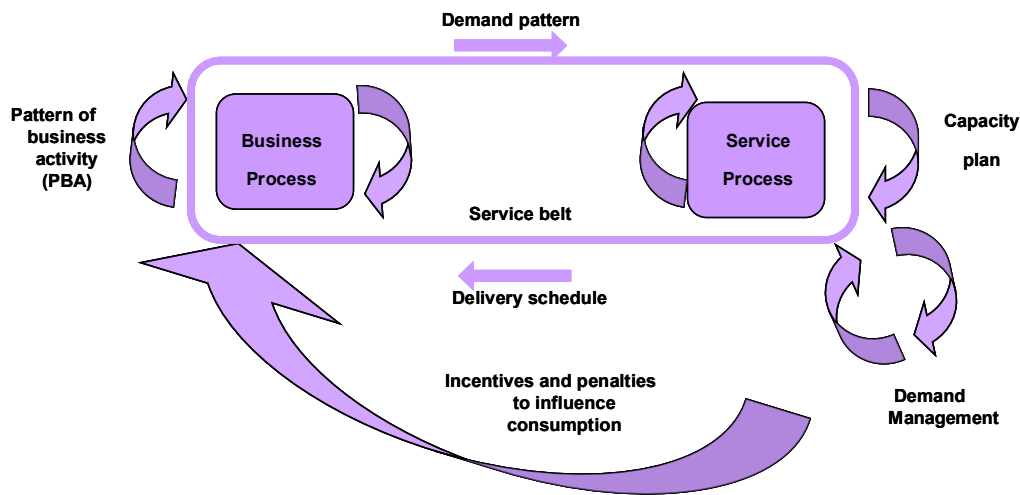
Demand pattern

Pattern of business activity (PBA)

Business Process

Service Process

Capacity plan

Service belt

Delivery schedule

Demand Management

Incentives and penalties to influence consumption